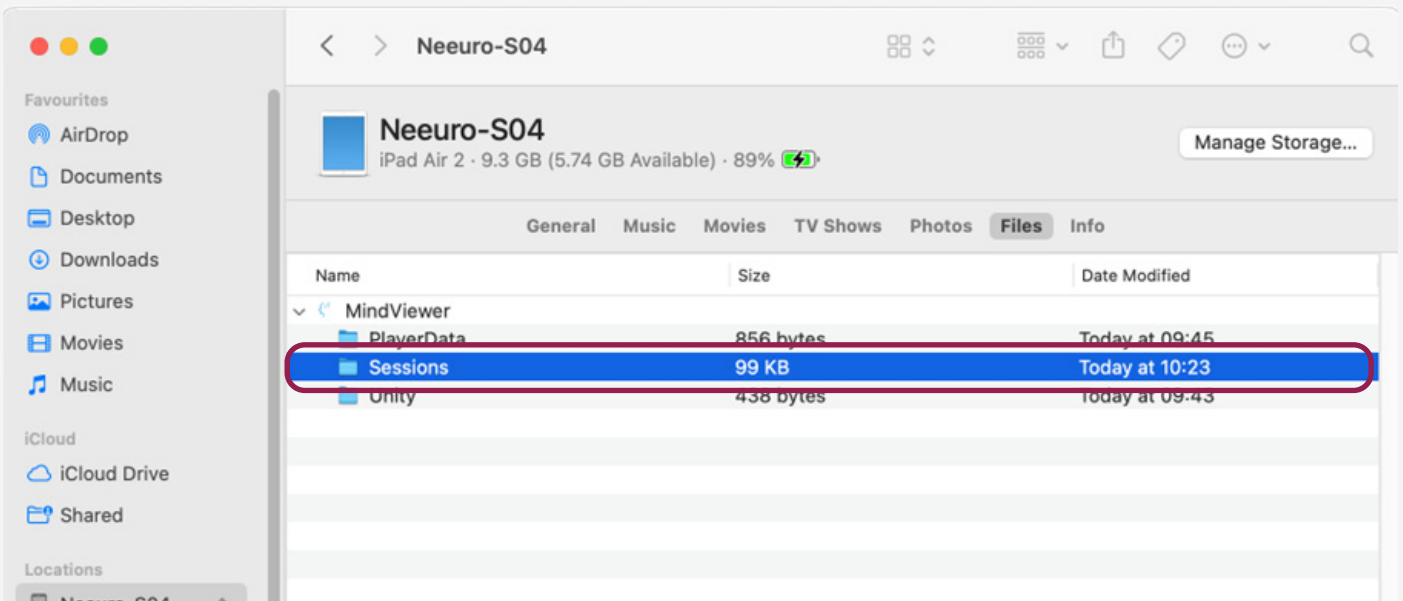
Neeuro-S04

Favourites
AirDrop
Documents
Desktop
Downloads
Pictures
Movies
Music

iCloud
iCloud Drive
Shared

Locations
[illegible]

Neeuro-S04
iPad Air 2 · 9.3 GB (5.74 GB Available) · 89%

Manage Storage...

General Music Movies TV Shows Photos Files Info

| Name | Size | Date Modified |
|---|---|---|
| MindViewer | | |
| PlayerData | 856 bytes | Today at 09:45 |
| Sessions | 99 KB | Today at 10:23 |
| Unity | 438 bytes | Today at 09:43 |